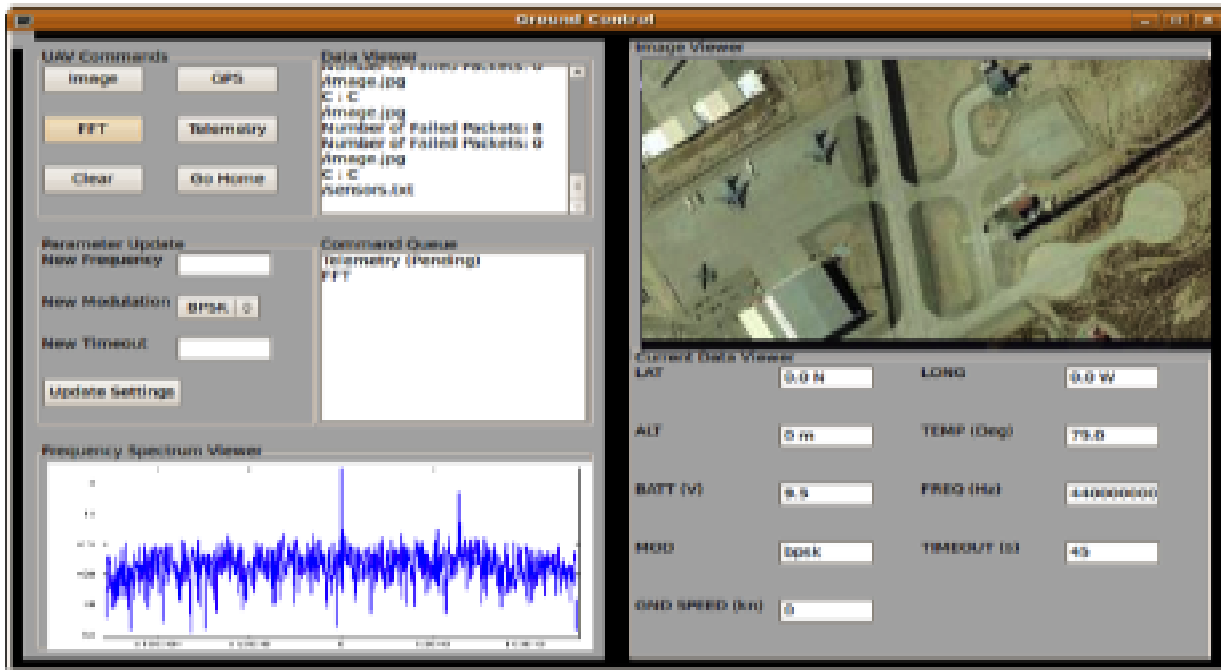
Ground Control

UAV Commands
Image
GPS
FFT
Telemetry
Clear
Go Home

Data Viewer
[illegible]
/image.jpg
C : C
/image.jpg
Number of Failed Packets: 8
Number of Failed Packets: 0
/image.jpg
C : C
/sensors.txt

Parameter Update
New Frequency
New Modulation BPSK
New Timeout
Update Settings

Command Queue
Telemetry (Pending)
FFT

Frequency Spectrum Viewer

Image Viewer

Current Data Viewer
LAT 0.0 N
LONG 0.0 W
ALT 0 m
TEMP (Deg) 79.0
BATT (V) 9.5
FREQ (Hz) 440000000
MOD bpsk
TIMEOUT (S) 40
GND SPEED (kn) 0